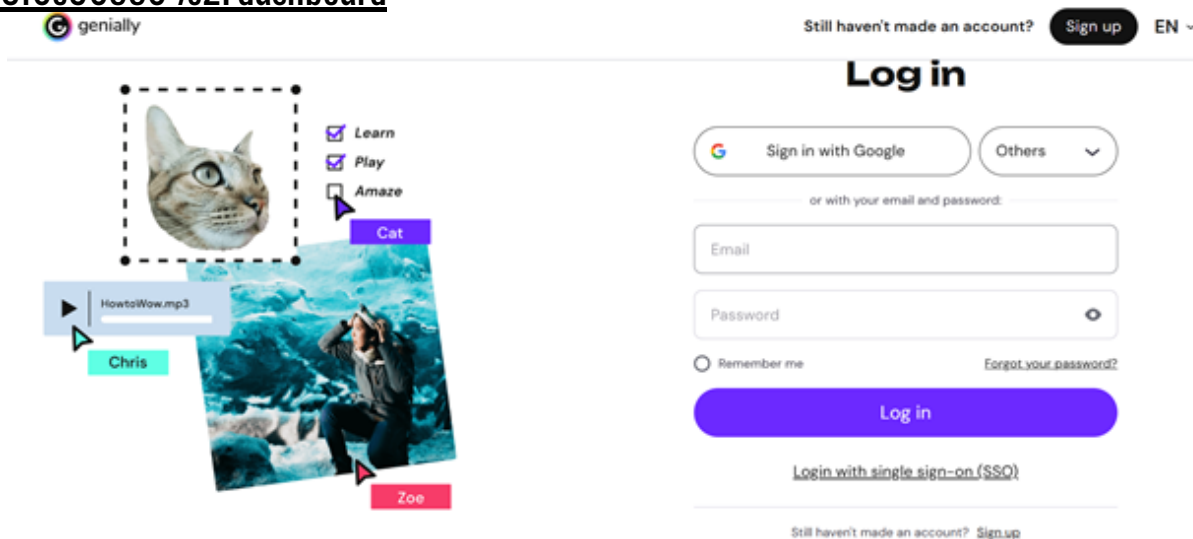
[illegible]%2Fdashboard

genially

Still haven't made an account? Sign up EN

Learn
Play
Amaze

Cat

HowtoWow.mp3

Chris

Zoe

Log in

Sign in with Google

Others

or with your email and password:

Email

Password

Remember me

Forgot your password?

Log in

Login with single sign-on (SSO)

Still haven't made an account? Sign up